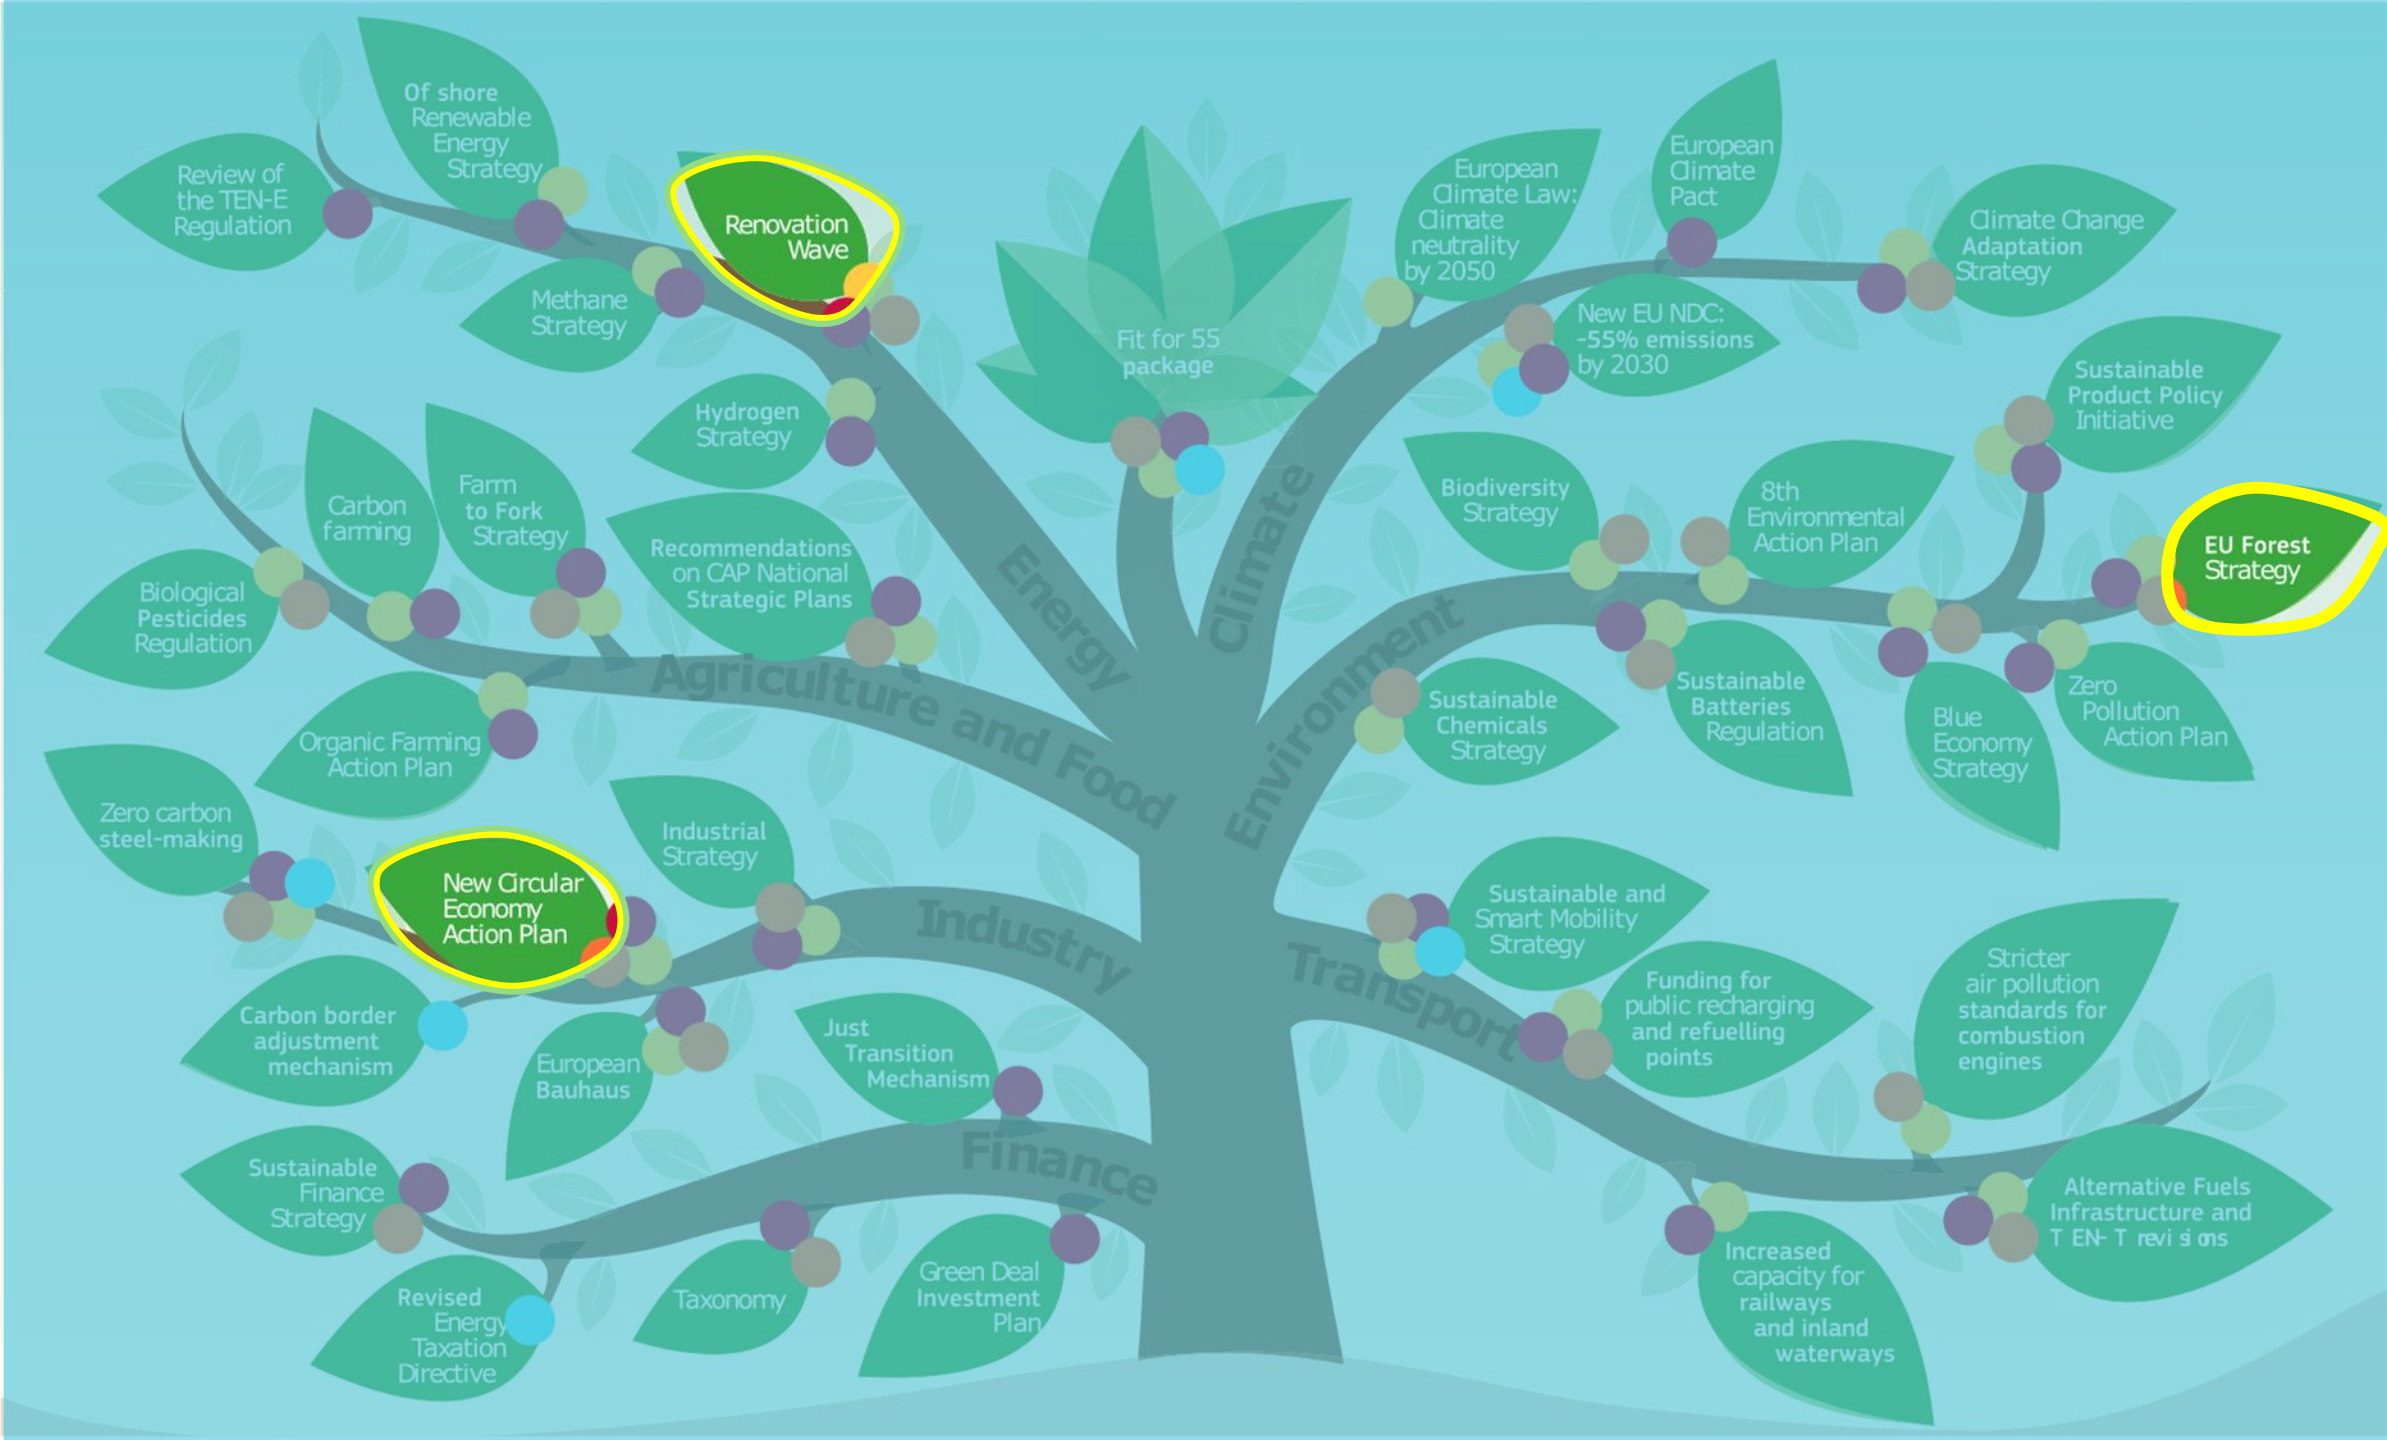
Review of the TEN-E Regulation

Of shore Renewable Energy Strategy

Renovation Wave

Methane Strategy

Hydrogen Strategy

Fit for 55 package

European Climate Law: Climate neutrality by 2050

European Climate Pact

Climate Change Adaptation Strategy

New EU NDC: -55% emissions by 2030

Sustainable Product Policy Initiative

Carbon farming

Farm to Fork Strategy

Biological Pesticides Regulation

Recommendations on CAP National Strategic Plans

Biodiversity Strategy

8th Environmental Action Plan

EU Forest Strategy

Energy

Climate

Agriculture and Food

Environment

Organic Farming Action Plan

Sustainable Chemicals Strategy

Sustainable Batteries Regulation

Blue Economy Strategy

Zero Pollution Action Plan

Zero carbon steel-making

Industrial Strategy

New Circular Economy Action Plan

Industry

Sustainable and Smart Mobility Strategy

Transport

Carbon border adjustment mechanism

European Bauhaus

Just Transition Mechanism

Funding for public recharging and refuelling points

Stricter air pollution standards for combustion engines

Finance

Sustainable Finance Strategy

Taxonomy

Green Deal Investment Plan

Revised Energy Taxation Directive

Increased capacity for railways and inland waterways

Alternative Fuels Infrastructure and T EN- T revi si ons